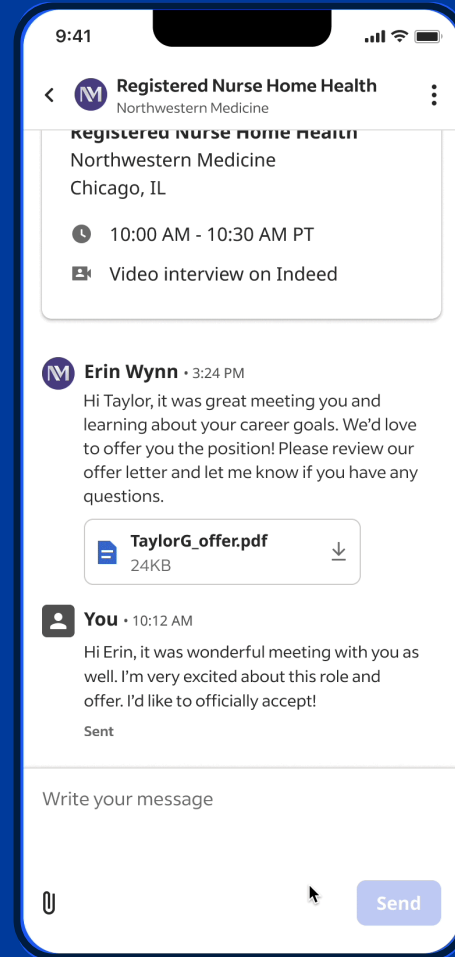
9:41

Registered Nurse Home Health
Northwestern Medicine

Registered Nurse Home Health
Northwestern Medicine
Chicago, IL

10:00 AM - 10:30 AM PT

Video interview on Indeed

Erin Wynn • 3:24 PM
Hi Taylor, it was great meeting you and learning about your career goals. We'd love to offer you the position! Please review our offer letter and let me know if you have any questions.

TaylorG_offer.pdf
24KB

You • 10:12 AM
Hi Erin, it was wonderful meeting with you as well. I'm very excited about this role and offer. I'd like to officially accept!
Sent

Write your message

Send